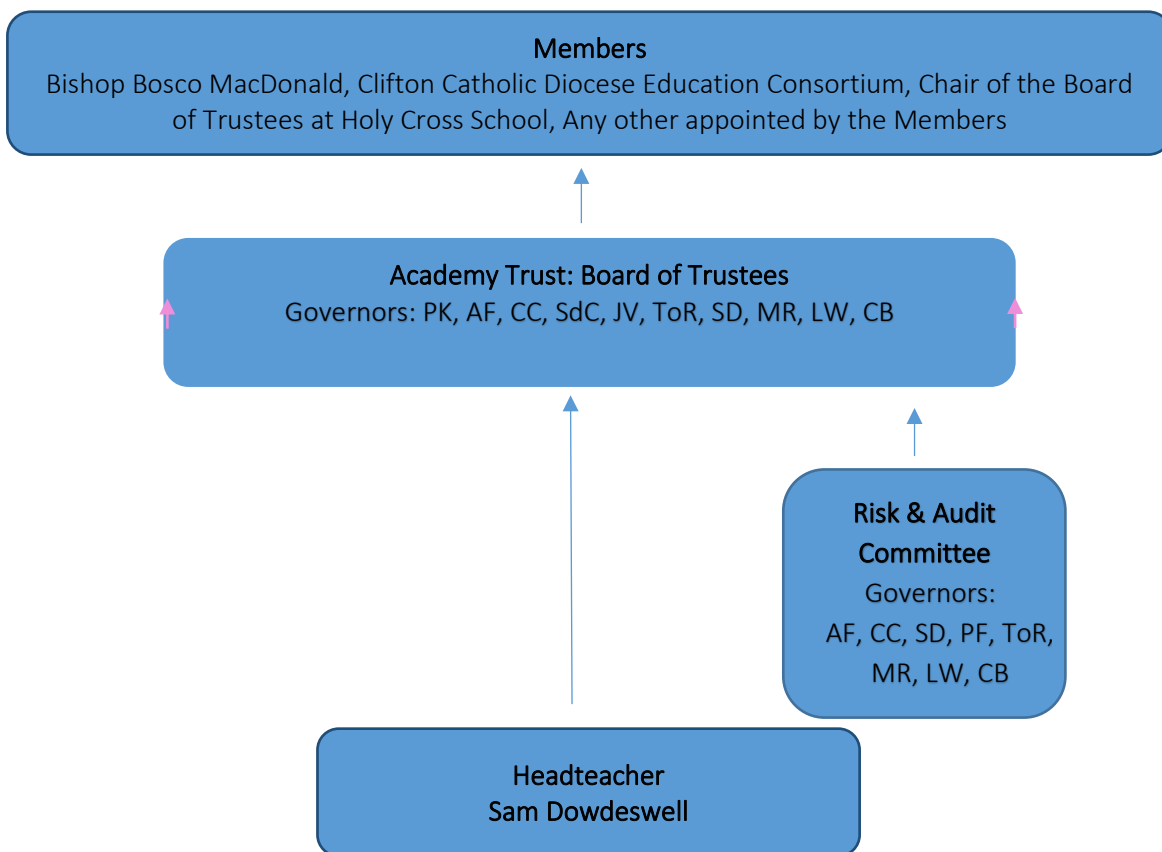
Members
Bishop Bosco MacDonald, Clifton Catholic Diocese Education Consortium, Chair of the Board of Trustees at Holy Cross School, Any other appointed by the Members

Academy Trust: Board of Trustees
Governors: PK, AF, CC, SdC, JV, ToR, SD, MR, LW, CB

Risk & Audit Committee
Governors: AF, CC, SD, PF, ToR, MR, LW, CB

Headteacher
Sam Dowdeswell